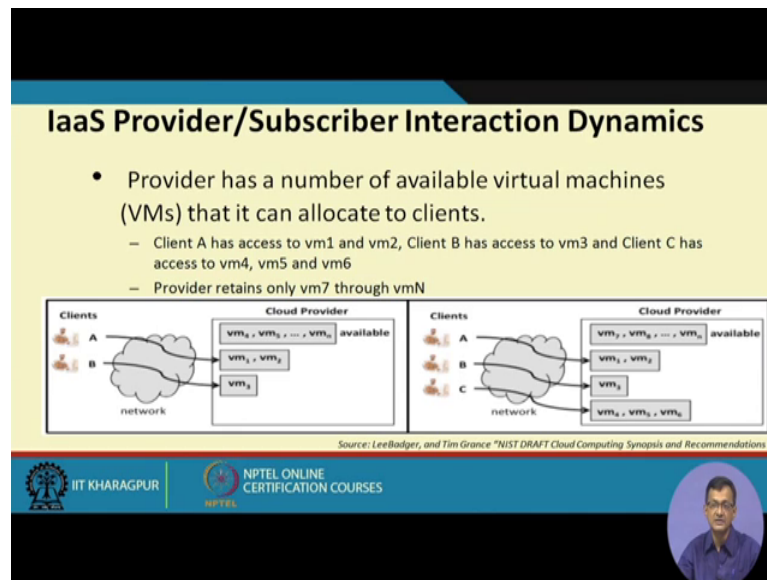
IaaS Provider/Subscriber Interaction Dynamics

- Provider has a number of available virtual machines (VMs) that it can allocate to clients.
  - Client A has access to vm1 and vm2, Client B has access to vm3 and Client C has access to vm4, vm5 and vm6
  - Provider retains only vm7 through vmN

Clients
A
B
network
Cloud Provider
$vm_4$, $vm_5$, ..., $vm_n$ available
$vm_1$, $vm_2$
$vm_3$

Clients
A
B
C
network
Cloud Provider
$vm_7$, $vm_8$, ..., $vm_n$ available
$vm_1$, $vm_2$
$vm_3$
$vm_4$, $vm_5$, $vm_6$

Source: LeeBadger, and Tim Grance "NIST DRAFT Cloud Computing Synopsis and Recommendations

IIT KHARAGPUR
NPTEL ONLINE CERTIFICATION COURSES
NPTEL